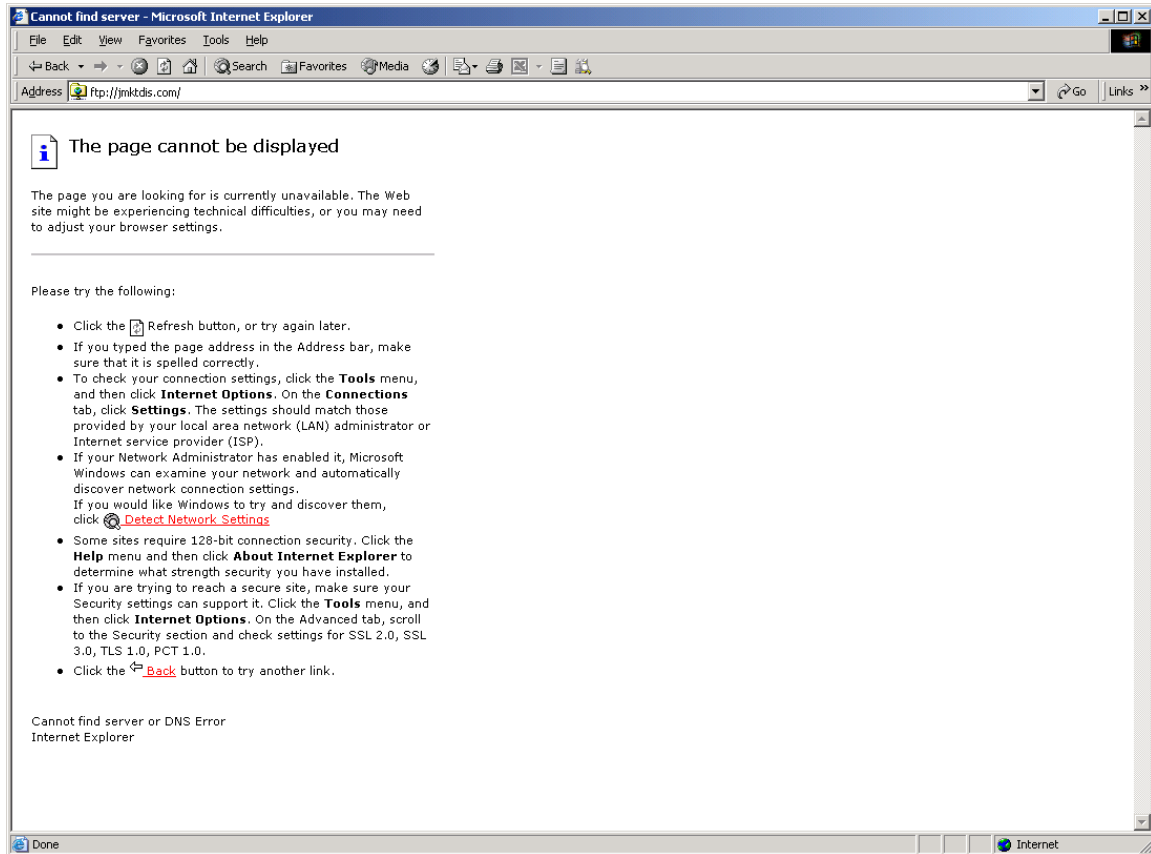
Cannot find server - Microsoft Internet Explorer

File Edit View Favorites Tools Help

Back Search Favorites Media

Address ftp://jmktdis.com/ Go Links »

The page cannot be displayed

The page you are looking for is currently unavailable. The Web site might be experiencing technical difficulties, or you may need to adjust your browser settings.

Please try the following:

- Click the Refresh button, or try again later.
- If you typed the page address in the Address bar, make sure that it is spelled correctly.
- To check your connection settings, click the **Tools** menu, and then click **Internet Options**. On the **Connections** tab, click **Settings**. The settings should match those provided by your local area network (LAN) administrator or Internet service provider (ISP).
- If your Network Administrator has enabled it, Microsoft Windows can examine your network and automatically discover network connection settings. If you would like Windows to try and discover them, click Detect Network Settings
- Some sites require 128-bit connection security. Click the **Help** menu and then click **About Internet Explorer** to determine what strength security you have installed.
- If you are trying to reach a secure site, make sure your Security settings can support it. Click the **Tools** menu, and then click **Internet Options**. On the Advanced tab, scroll to the Security section and check settings for SSL 2.0, SSL 3.0, TLS 1.0, PCT 1.0.
- Click the Back button to try another link.

Cannot find server or DNS Error
Internet Explorer

Done Internet